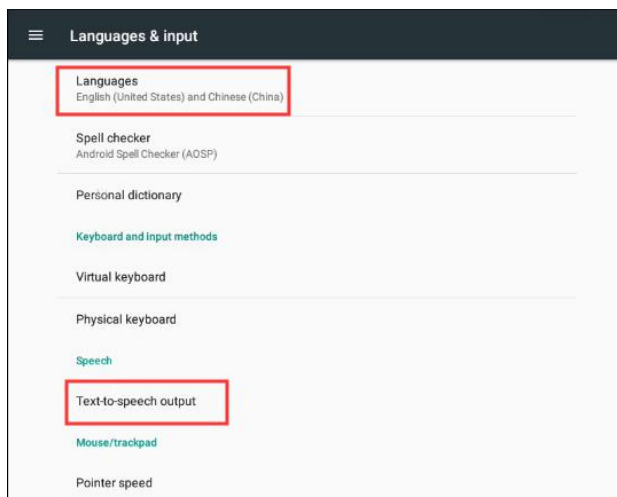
Languages & input

Languages
English (United States) and Chinese (China)

Spell checker
Android Spell Checker (AOSP)

Personal dictionary

Keyboard and input methods

Virtual keyboard

Physical keyboard

Speech

Text-to-speech output

Mouse/trackpad

Pointer speed